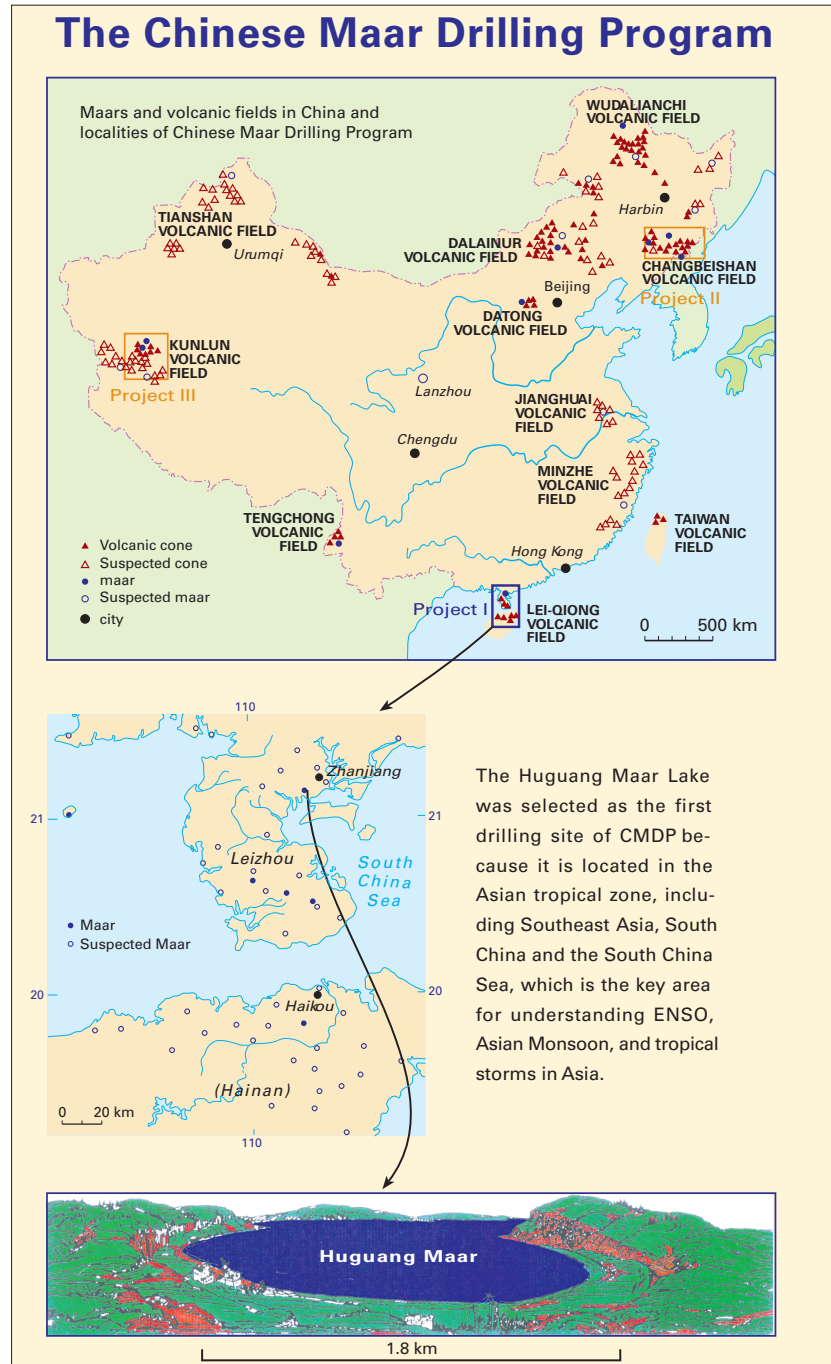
The Chinese Maar Drilling Program

Maars and volcanic fields in China and localities of Chinese Maar Drilling Program

WUDALIANCHI VOLCANIC FIELD

Harbin

TIANSHAN VOLCANIC FIELD

Urumqi

DALAINUR VOLCANIC FIELD

CHANGBEISHAN VOLCANIC FIELD

Project II

Beijing

DATONG VOLCANIC FIELD

KUNLUN VOLCANIC FIELD

Project III

Lanzhou

JIANGHUAI VOLCANIC FIELD

Chengdu

MINZHE VOLCANIC FIELD

TENGCHONG VOLCANIC FIELD

TAIWAN VOLCANIC FIELD

Volcanic cone
Suspected cone
maar
Suspected maar
city

Hong Kong

Project I

LEI-QIONG VOLCANIC FIELD

0 500 km

110

Zhanjiang

21

21

Leizhou

South China Sea

Maar
Suspected Maar

20

20

Haikou

(Hainan)

0 20 km

110

The Huguang Maar Lake was selected as the first drilling site of CMDP because it is located in the Asian tropical zone, including Southeast Asia, South China and the South China Sea, which is the key area for understanding ENSO, Asian Monsoon, and tropical storms in Asia.

Huguang Maar

1.8 km